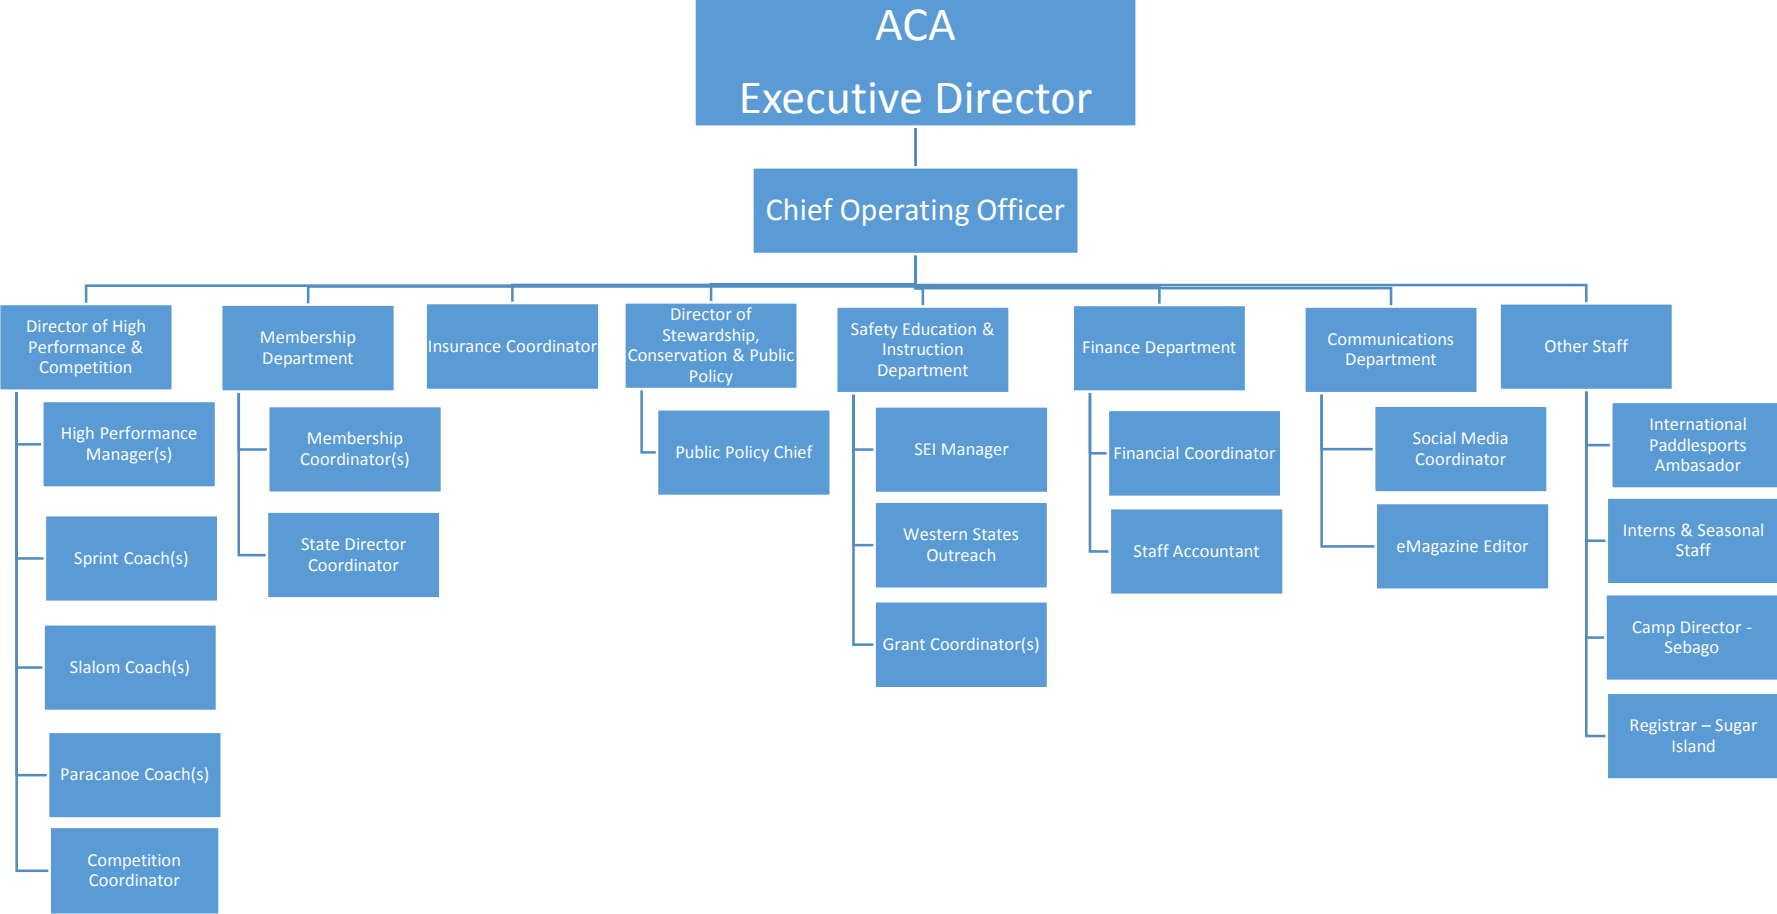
ACA

Executive Director

Chief Operating Officer

Director of High Performance & Competition

High Performance Manager(s)

Sprint Coach(s)

Slalom Coach(s)

Paracanoe Coach(s)

Competition Coordinator

Membership Department

Membership Coordinator(s)

State Director Coordinator

Insurance Coordinator

Director of Stewardship, Conservation & Public Policy

Public Policy Chief

Safety Education & Instruction Department

SEI Manager

Western States Outreach

Grant Coordinator(s)

Finance Department

Financial Coordinator

Staff Accountant

Communications Department

Social Media Coordinator

eMagazine Editor

Other Staff

International Paddlesports Ambasador

Interns & Seasonal Staff

Camp Director - Sebago

Registrar – Sugar Island